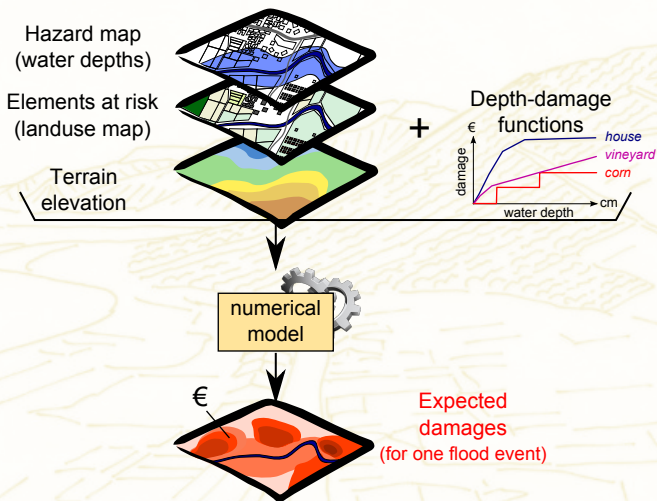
Hazard map
(water depths)

Elements at risk
(landuse map)

Terrain
elevation

+

Depth-damage
functions

€

damage

house

vineyard

corn

cm

water depth

numerical
model

€

Expected
damages
(for one flood event)